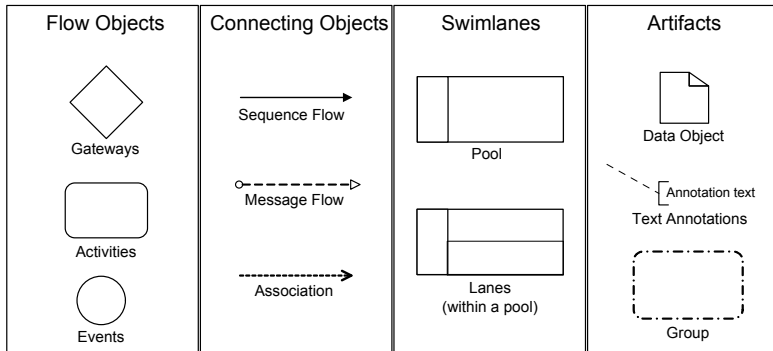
Flow Objects

Gateways

Activities

Events

Connecting Objects

Sequence Flow

Message Flow

Association

Swimlanes

Pool

Lanes (within a pool)

Artifacts

Data Object

Annotation text

Text Annotations

Group